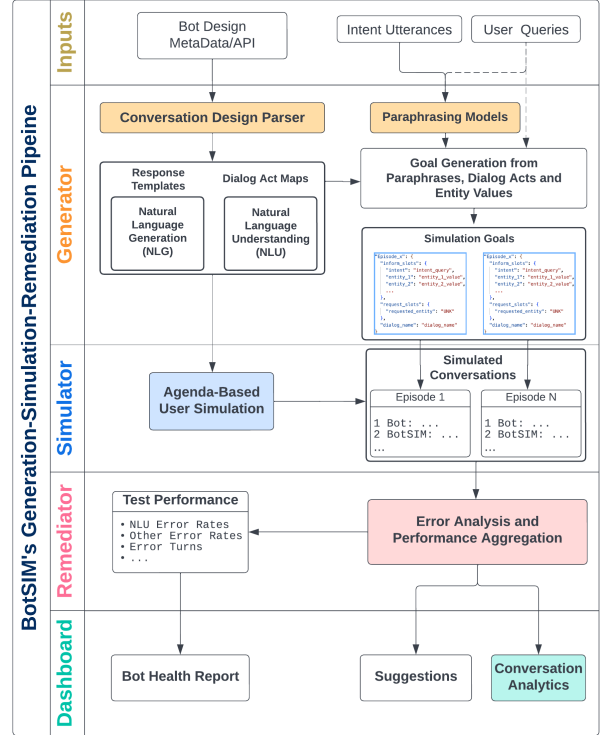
BotSIM's Generation-Simulation-Remediation Pipeline

Inputs

Bot Design MetaData/API

Intent Utterances

User Queries

Generator

Conversation Design Parser

Paraphrasing Models

Response Templates

Dialog Act Maps

Natural Language Generation (NLG)

Natural Language Understanding (NLU)

Goal Generation from Paraphrases, Dialog Acts and Entity Values

Simulation Goals

"Episode_x": {
"inform_slots": {
"intent": "intent_query",
"entity_1": "entity_1_value",
"entity_2": "entity_2_value",
...
},
"request_slots": {
"requested_entity": "UNK"
},
"dialog_name": "dialog_name"
}

"Episode_x": {
"inform_slots": {
"intent": "intent_query",
"entity_1": "entity_1_value",
"entity_2": "entity_2_value",
...
},
"request_slots": {
"requested_entity": "UNK"
},
"dialog_name": "dialog_name"
}

Simulator

Agenda-Based User Simulation

Simulated Conversations

Episode 1

1 Bot: ...
2 BotSIM: ...
...

Episode N

1 Bot: ...
2 BotSIM: ...
...

Remediator

Test Performance

• NLU Error Rates
• Other Error Rates
• Error Turns
• ...

Error Analysis and Performance Aggregation

Dashboard

Bot Health Report

Suggestions

Conversation Analytics